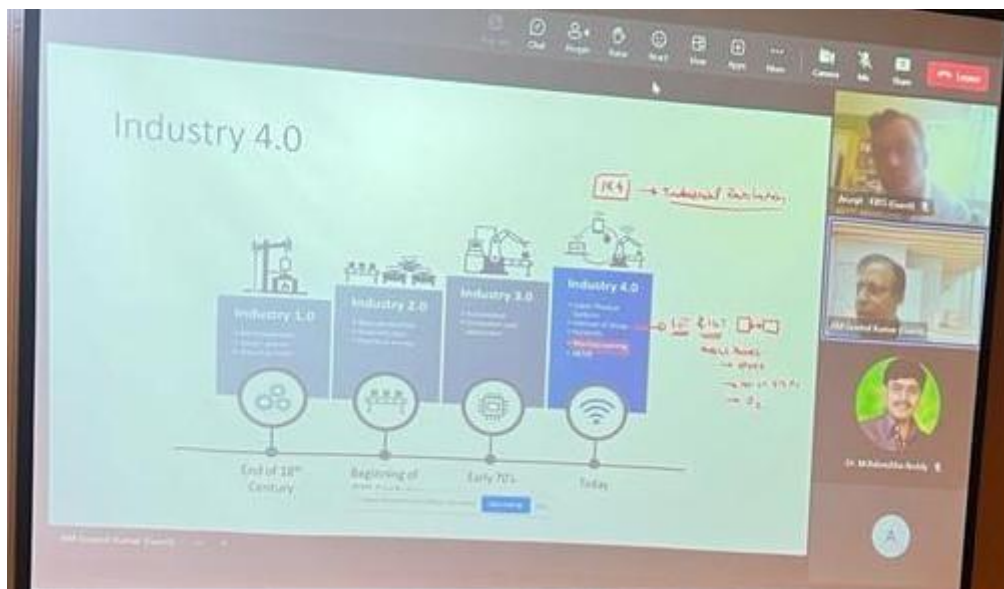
Chat People Raise React View Apps More Camera Mic Share Leave

Industry 4.0

IR4 → Industrial Revolution

Industry 1.0

Industry 2.0

Industry 3.0

Industry 4.0

Manufacturing

IoT

End of 18th Century

Beginning of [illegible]

Early 70's

Today

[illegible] IEEE Council

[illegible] Kumar

Dr. M.Rdavidha Reddy

A